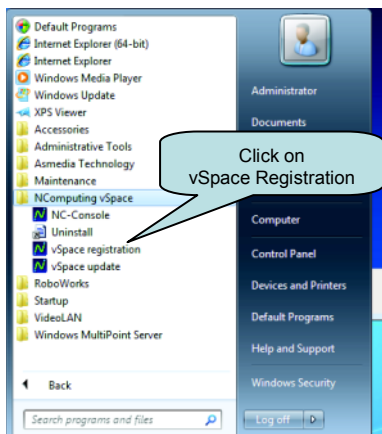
Default Programs
Internet Explorer (64-bit)
Internet Explorer
Windows Media Player
Windows Update
XPS Viewer
Accessories
Administrative Tools
Asmedia Technology
Maintenance
NComputing vSpace
NC-Console
Uninstall
vSpace registration
vSpace update
RoboWorks
Startup
VideoLAN
Windows MultiPoint Server

Back

Search programs and files

Administrator
Documents

Click on vSpace Registration

Computer
Control Panel
Devices and Printers
Default Programs
Help and Support
Windows Security
Log off